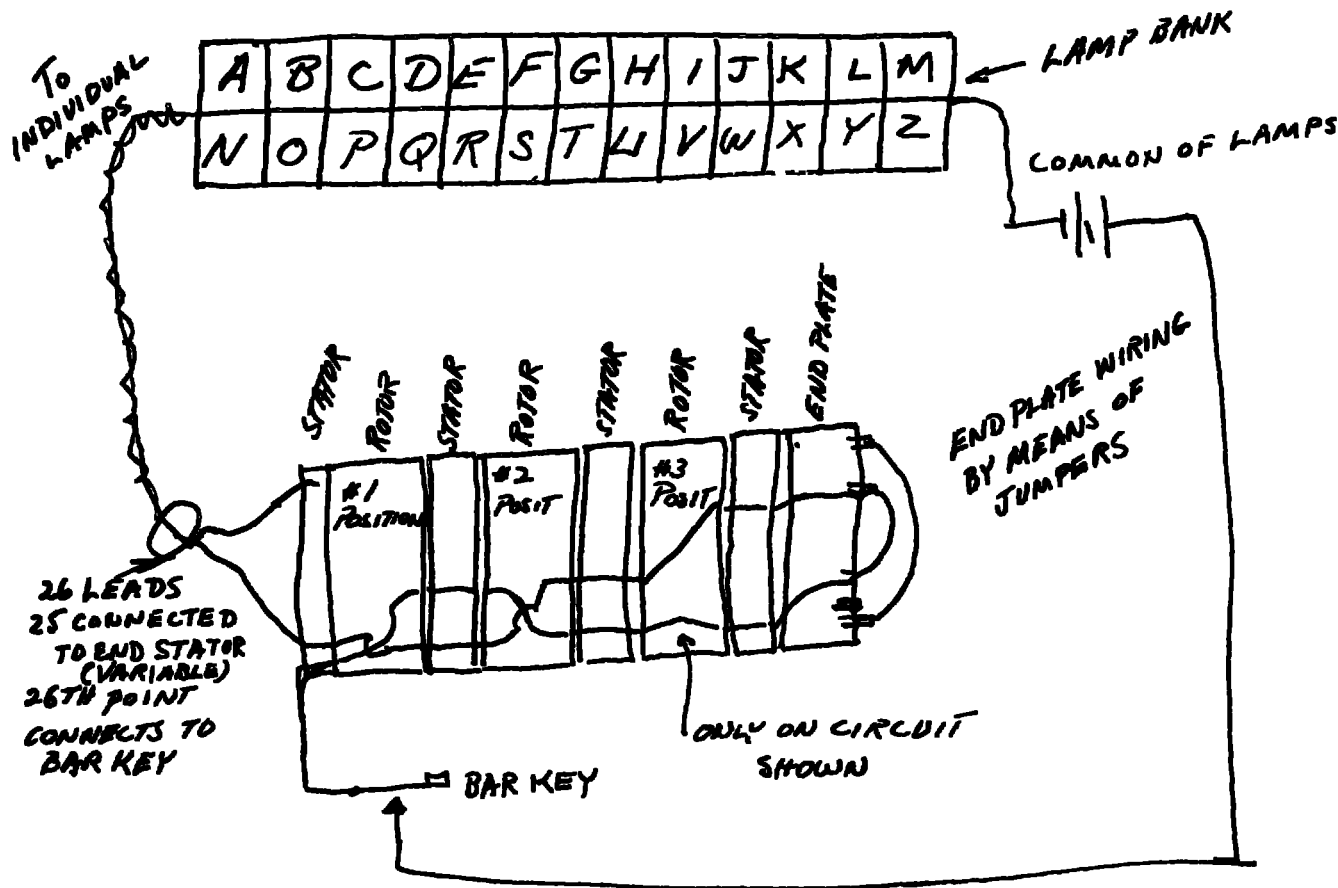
TO INDIVIDUAL LAMPS

| A | B | C | D | E | F | G | H | I | J | K | L | M |
|---|---|---|---|---|---|---|---|---|---|---|---|---|
| N | O | P | Q | R | S | T | U | V | W | X | Y | Z |

LAMP BANK

COMMON OF LAMPS

STATOR ROTOR STATOR ROTOR STATOR ROTOR STATOR END PLATE

#1 POSITION

#2 POSIT

#3 POSIT

END PLATE WIRING BY MEANS OF JUMPERS

26 LEADS 25 CONNECTED TO END STATOR (VARIABLE) 26TH POINT CONNECTS TO BAR KEY

ONLY ON CIRCUIT SHOWN

BAR KEY